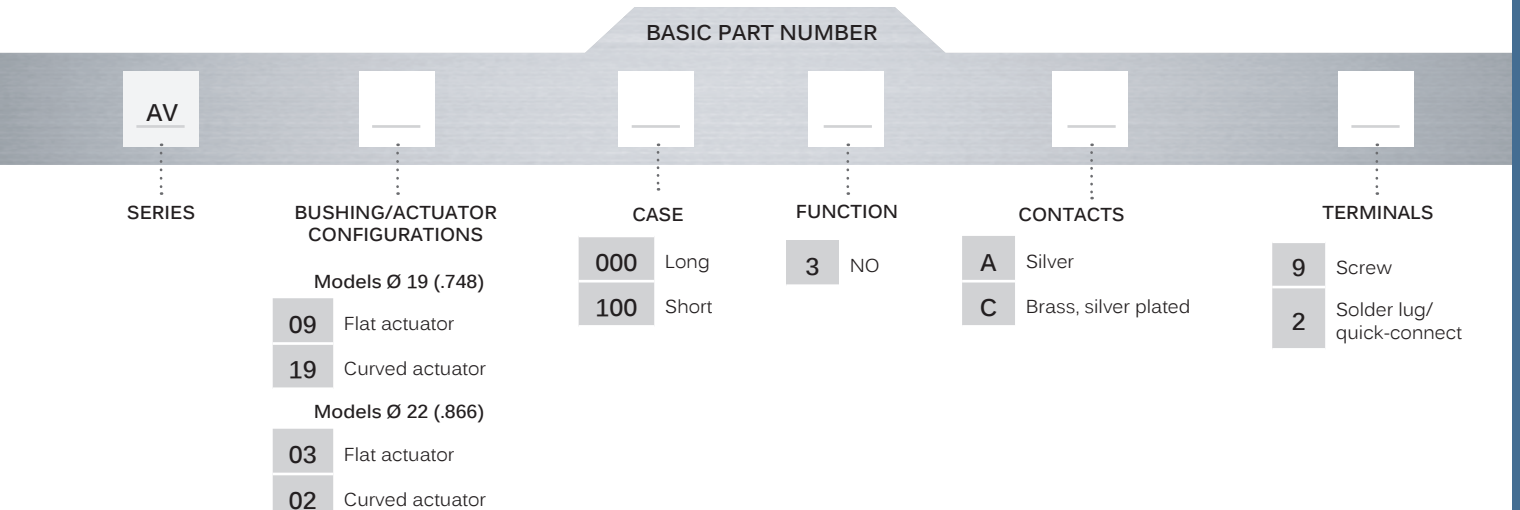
BASIC PART NUMBER

AV

SERIES

BUSHING/ACTUATOR CONFIGURATIONS

Models Ø 19 (.748)

09 Flat actuator

19 Curved actuator

Models Ø 22 (.866)

03 Flat actuator

02 Curved actuator

CASE

000 Long

100 Short

FUNCTION

3 NO

CONTACTS

A Silver

C Brass, silver plated

TERMINALS

9 Screw

2 Solder lug/ quick-connect